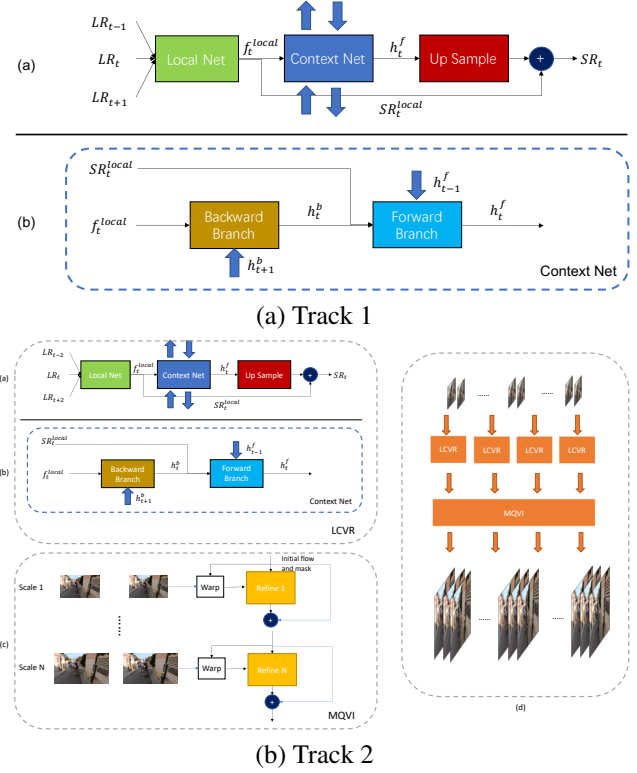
(a)

$LR_{t-1}$

$LR_t$

$LR_{t+1}$

Local Net

$f_t^{local}$

Context Net

$h_t^f$

Up Sample

+

$SR_t$

$SR_t^{local}$

(b)

$SR_t^{local}$

$f_t^{local}$

Backward Branch

$h_{t+1}^b$

$h_t^b$

$h_{t-1}^f$

Forward Branch

$h_t^f$

Context Net

(a) Track 1

(a)

$LR_{t-2}$

$LR_t$

$LR_{t+2}$

Local Net

$f_t^{local}$

Context Net

$h_t^f$

Up Sample

+

$SR_t$

$SR_t^{local}$

(b)

$SR_t^{local}$

$f_t^{local}$

Backward Branch

$h_{t+1}^b$

$h_t^b$

$h_{t-1}^f$

Forward Branch

$h_t^f$

Context Net

LCVR

Scale 1

Warp

Refine 1

Initial flow and mask

+

(c)

Scale N

Warp

Refine N

+

MQVI

......

......

LCVR

LCVR

LCVR

LCVR

MQVI

......

......

(d)

(b) Track 2